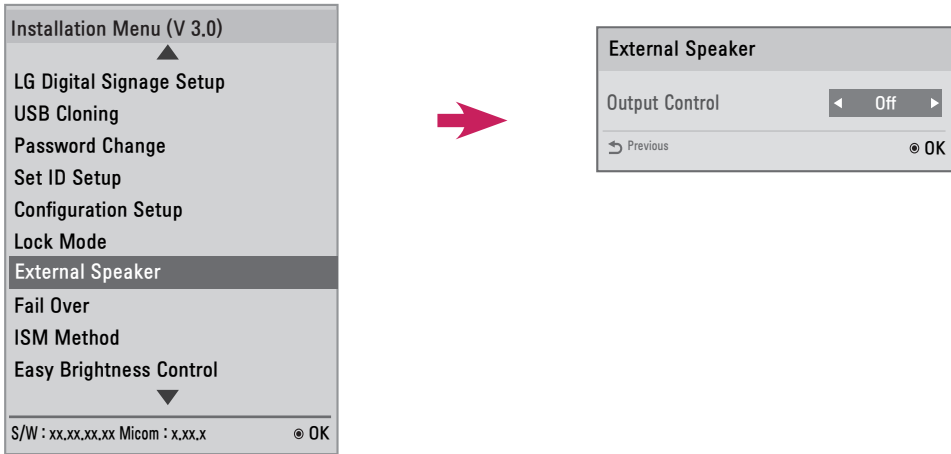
Installation Menu (V 3.0)

LG Digital Signage Setup
USB Cloning
Password Change
Set ID Setup
Configuration Setup
Lock Mode
External Speaker
Fail Over
ISM Method
Easy Brightness Control

S/W : xx.xx.xx.xx Micom : x.xx.x
◉ OK

External Speaker
Output Control ◄ Off ►
Previous
◉ OK